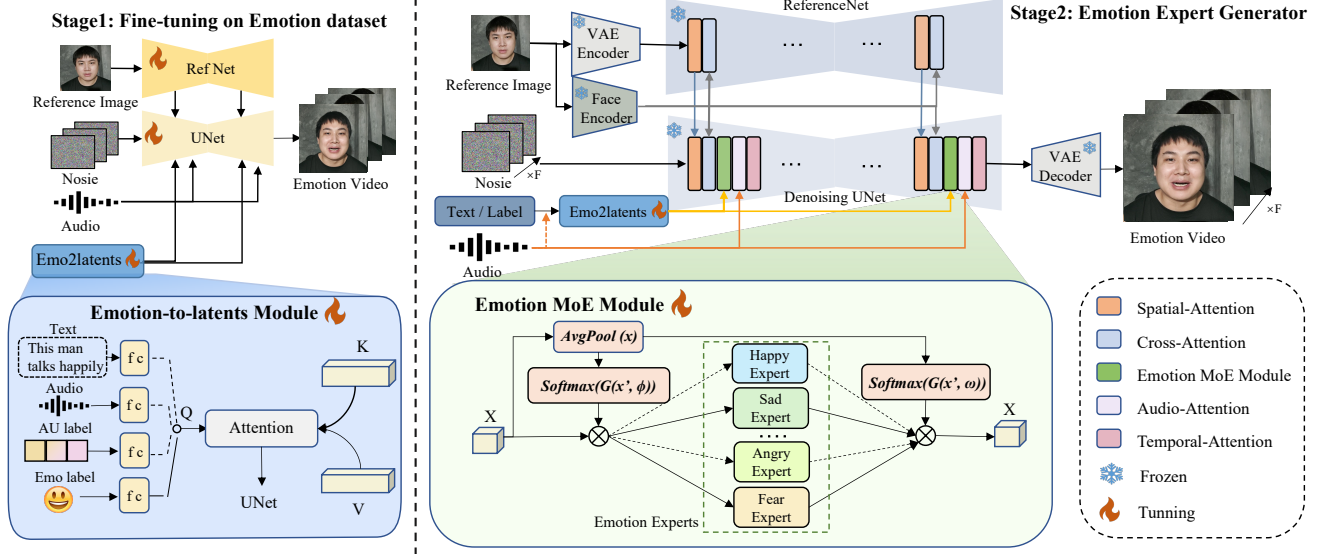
Stage1: Fine-tuning on Emotion dataset

Ref Net

Reference Image

UNet

Nosie

Emotion Video

Audio

Emo2latents

Emotion-to-latents Module

Text

This man talks happily

f c

Audio

f c

AU label

f c

Emo label

f c

Q

K

Attention

UNet

V

ReferenceNet

Stage2: Emotion Expert Generator

VAE Encoder

Reference Image

Face Encoder

…

…

Nosie

$\times F$

…

…

VAE Decoder

Denoising UNet

Text / Label

Emo2latents

Audio

Emotion Video

$\times F$

Emotion MoE Module

$AvgPool\ (x)$

$Softmax(G(x', \phi))$

X

Happy Expert

Sad Expert

....

Angry Expert

Fear Expert

Emotion Experts

$Softmax(G(x', \omega))$

X

Spatial-Attention

Cross-Attention

Emotion MoE Module

Audio-Attention

Temporal-Attention

Frozen

Tunning